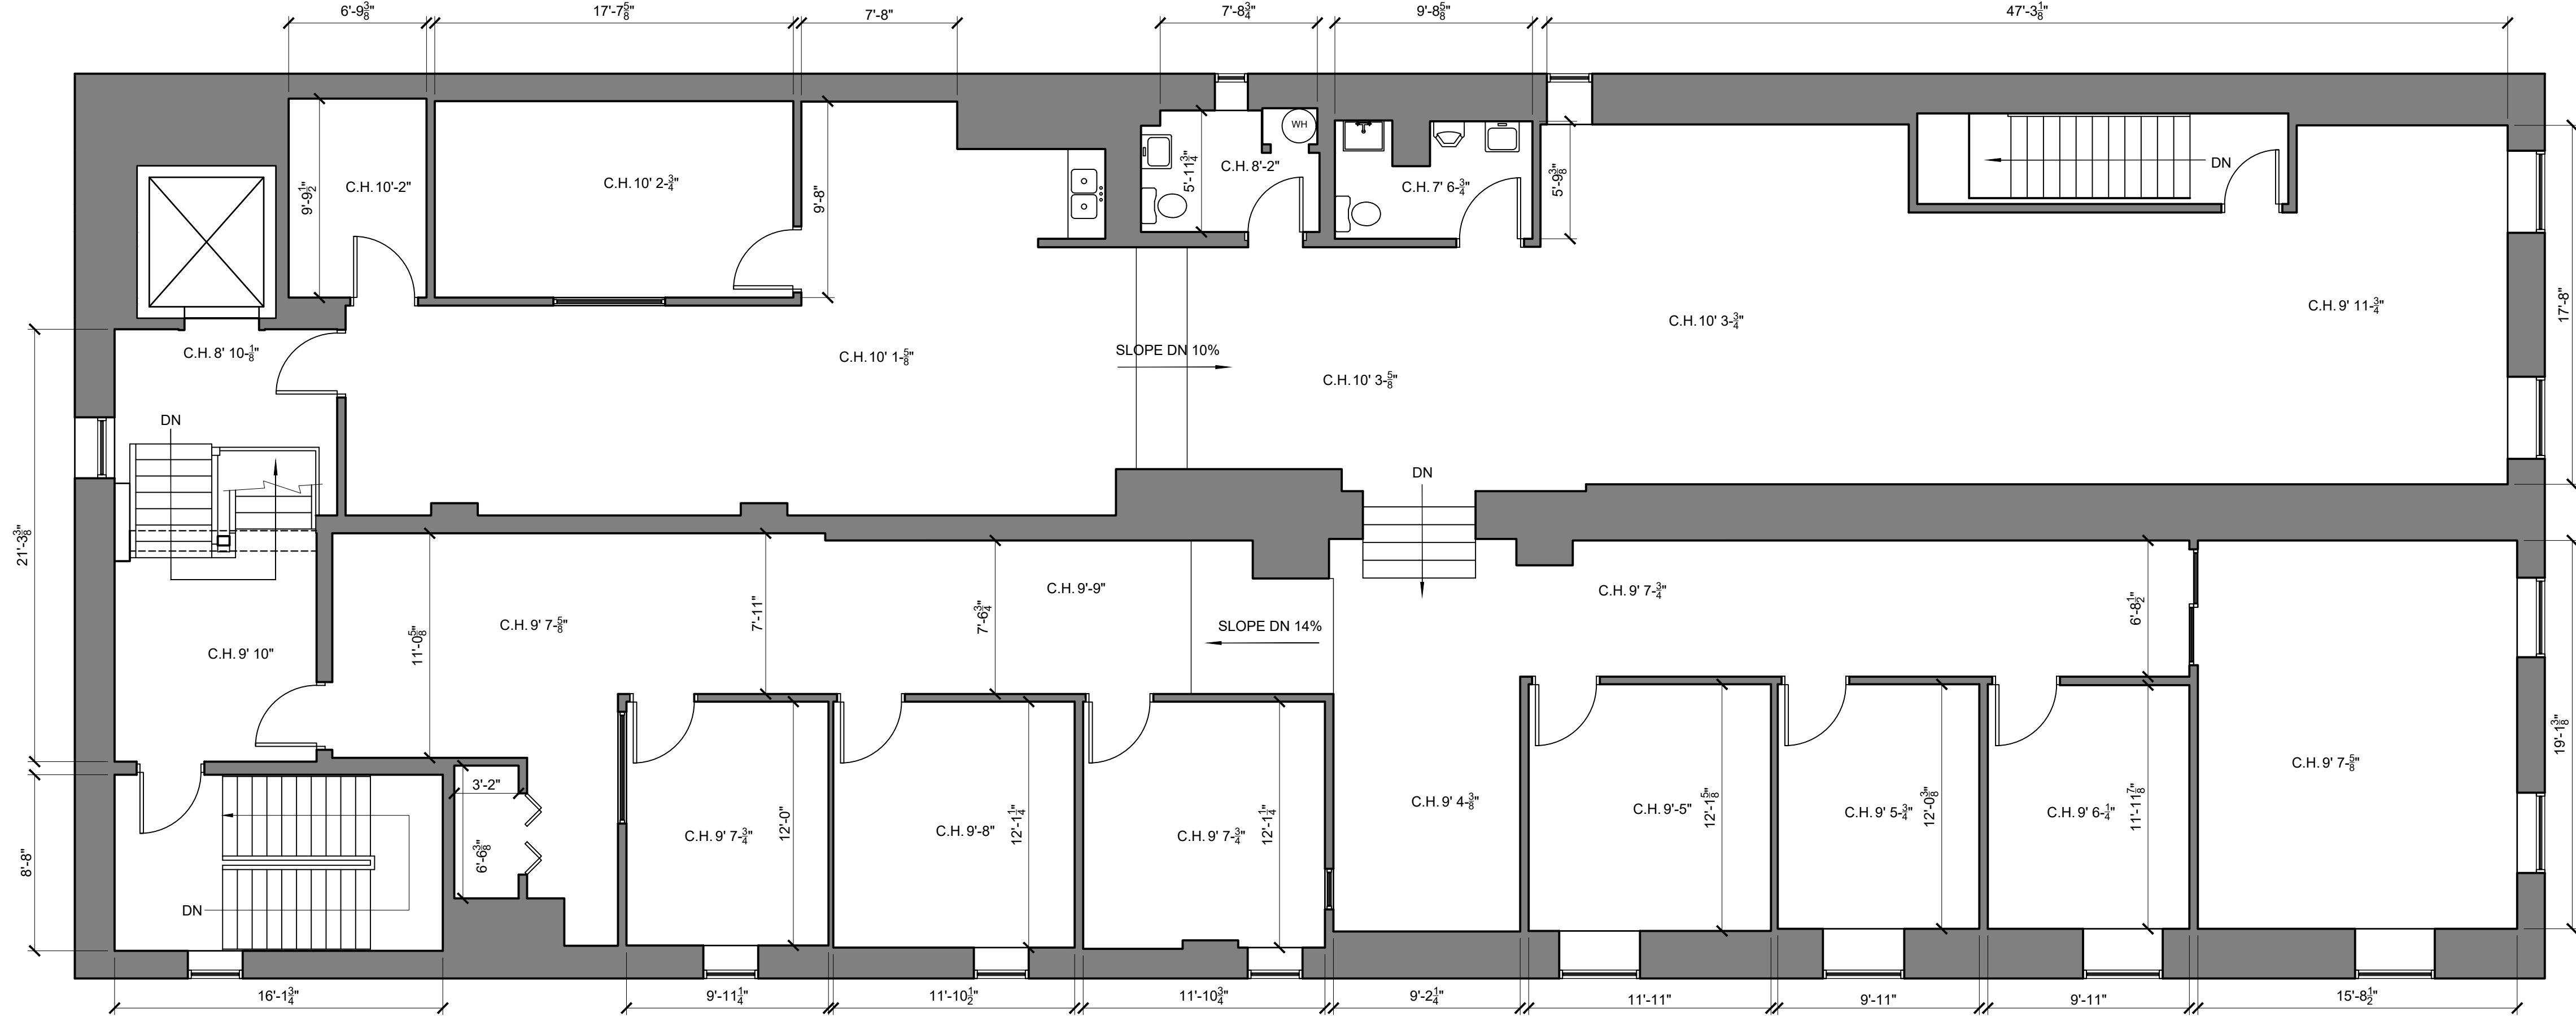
6'-9$\frac{3}{8}$"
17'-7$\frac{5}{8}$"
7'-8"
7'-8$\frac{3}{4}$"
9'-8$\frac{5}{8}$"
47'-3$\frac{1}{8}$"

9'-9$\frac{1}{2}$"
C.H. 10'-2"
C.H. 10' 2-$\frac{3}{4}$"
9'-8"
WH
5'-11$\frac{3}{4}$"
C.H. 8'-2"
C.H. 7' 6-$\frac{3}{4}$"
5'-9$\frac{3}{8}$"
DN

C.H. 8' 10-$\frac{1}{8}$"
C.H. 10' 1-$\frac{5}{8}$"
SLOPE DN 10%
C.H. 10' 3-$\frac{3}{4}$"
C.H. 9' 11-$\frac{3}{4}$"
17'-8"
C.H. 10' 3-$\frac{5}{8}$"
DN
DN
21'-3$\frac{3}{8}$"

C.H. 9'-9"
C.H. 9' 7-$\frac{3}{4}$"
C.H. 9' 7-$\frac{5}{8}$"
7'-11"
7'-6$\frac{3}{4}$"
11'-0$\frac{5}{8}$"
SLOPE DN 14%
6'-8$\frac{1}{2}$"
C.H. 9' 10"

3'-2"
6'-6$\frac{3}{8}$"
C.H. 9' 7-$\frac{3}{4}$"
12'-0"
C.H. 9'-8"
12'-1$\frac{1}{4}$"
C.H. 9' 7-$\frac{3}{4}$"
12'-1$\frac{1}{4}$"
C.H. 9' 4-$\frac{3}{8}$"
C.H. 9'-5"
12'-1$\frac{5}{8}$"
C.H. 9' 5-$\frac{3}{4}$"
12'-0$\frac{3}{8}$"
C.H. 9' 6-$\frac{1}{4}$"
11'-11$\frac{7}{8}$"
C.H. 9' 7-$\frac{5}{8}$"
19'-1$\frac{3}{8}$"
8'-8"
DN

16'-1$\frac{3}{4}$"
9'-11$\frac{1}{4}$"
11'-10$\frac{1}{2}$"
11'-10$\frac{3}{4}$"
9'-2$\frac{1}{4}$"
11'-11"
9'-11"
9'-11"
15'-8$\frac{1}{2}$"